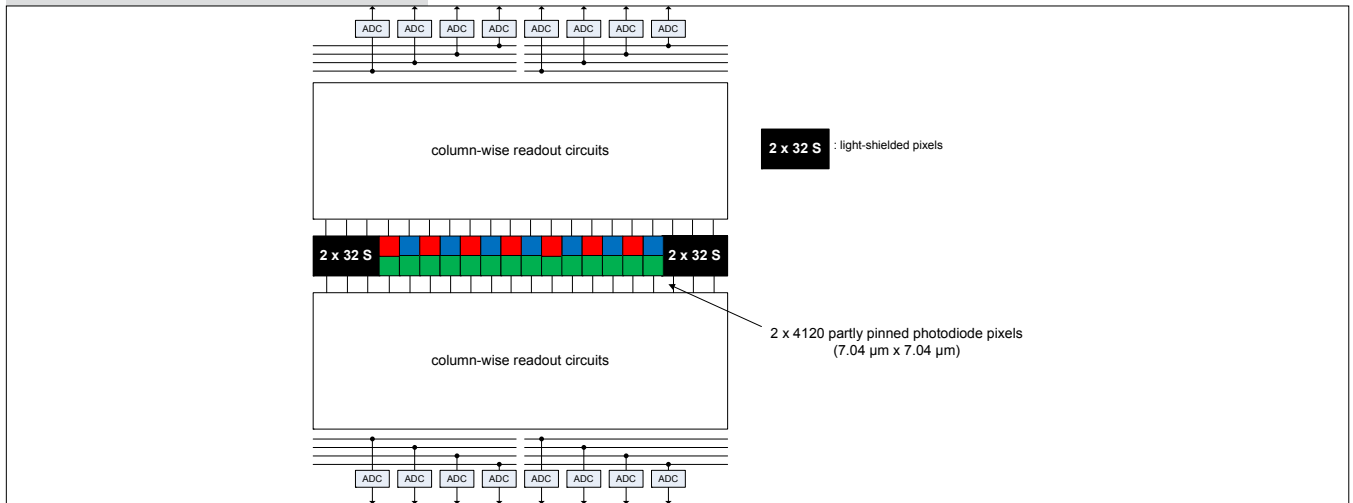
ADC ADC ADC ADC ADC ADC ADC ADC

column-wise readout circuits

2 x 32 S : light-shielded pixels

2 x 32 S

2 x 32 S

2 x 4120 partly pinned photodiode pixels (7.04 µm x 7.04 µm)

column-wise readout circuits

ADC ADC ADC ADC ADC ADC ADC ADC